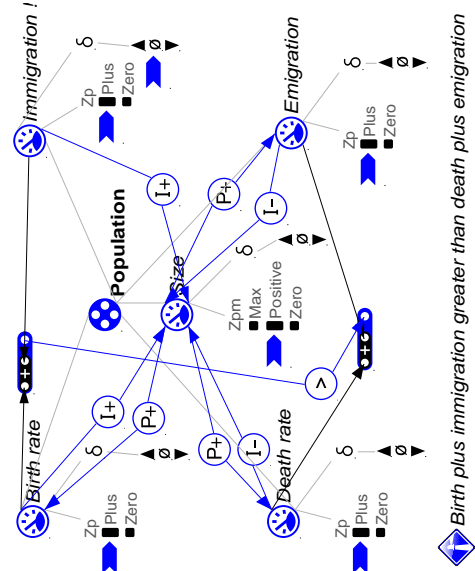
Immigration !
δ
ø
Zp
Plus
Zero
I+
P+
Emigration
δ
ø
Zp
Plus
Zero
I-
Population
Size
δ
ø
Zpm
Max
Positive
Zero
+
+
>
Birth rate
I+
P+
δ
ø
Zp
Plus
Zero
P+
I-
Death rate
δ
ø
Zp
Plus
Zero
Birth plus immigration greater than death plus emigration